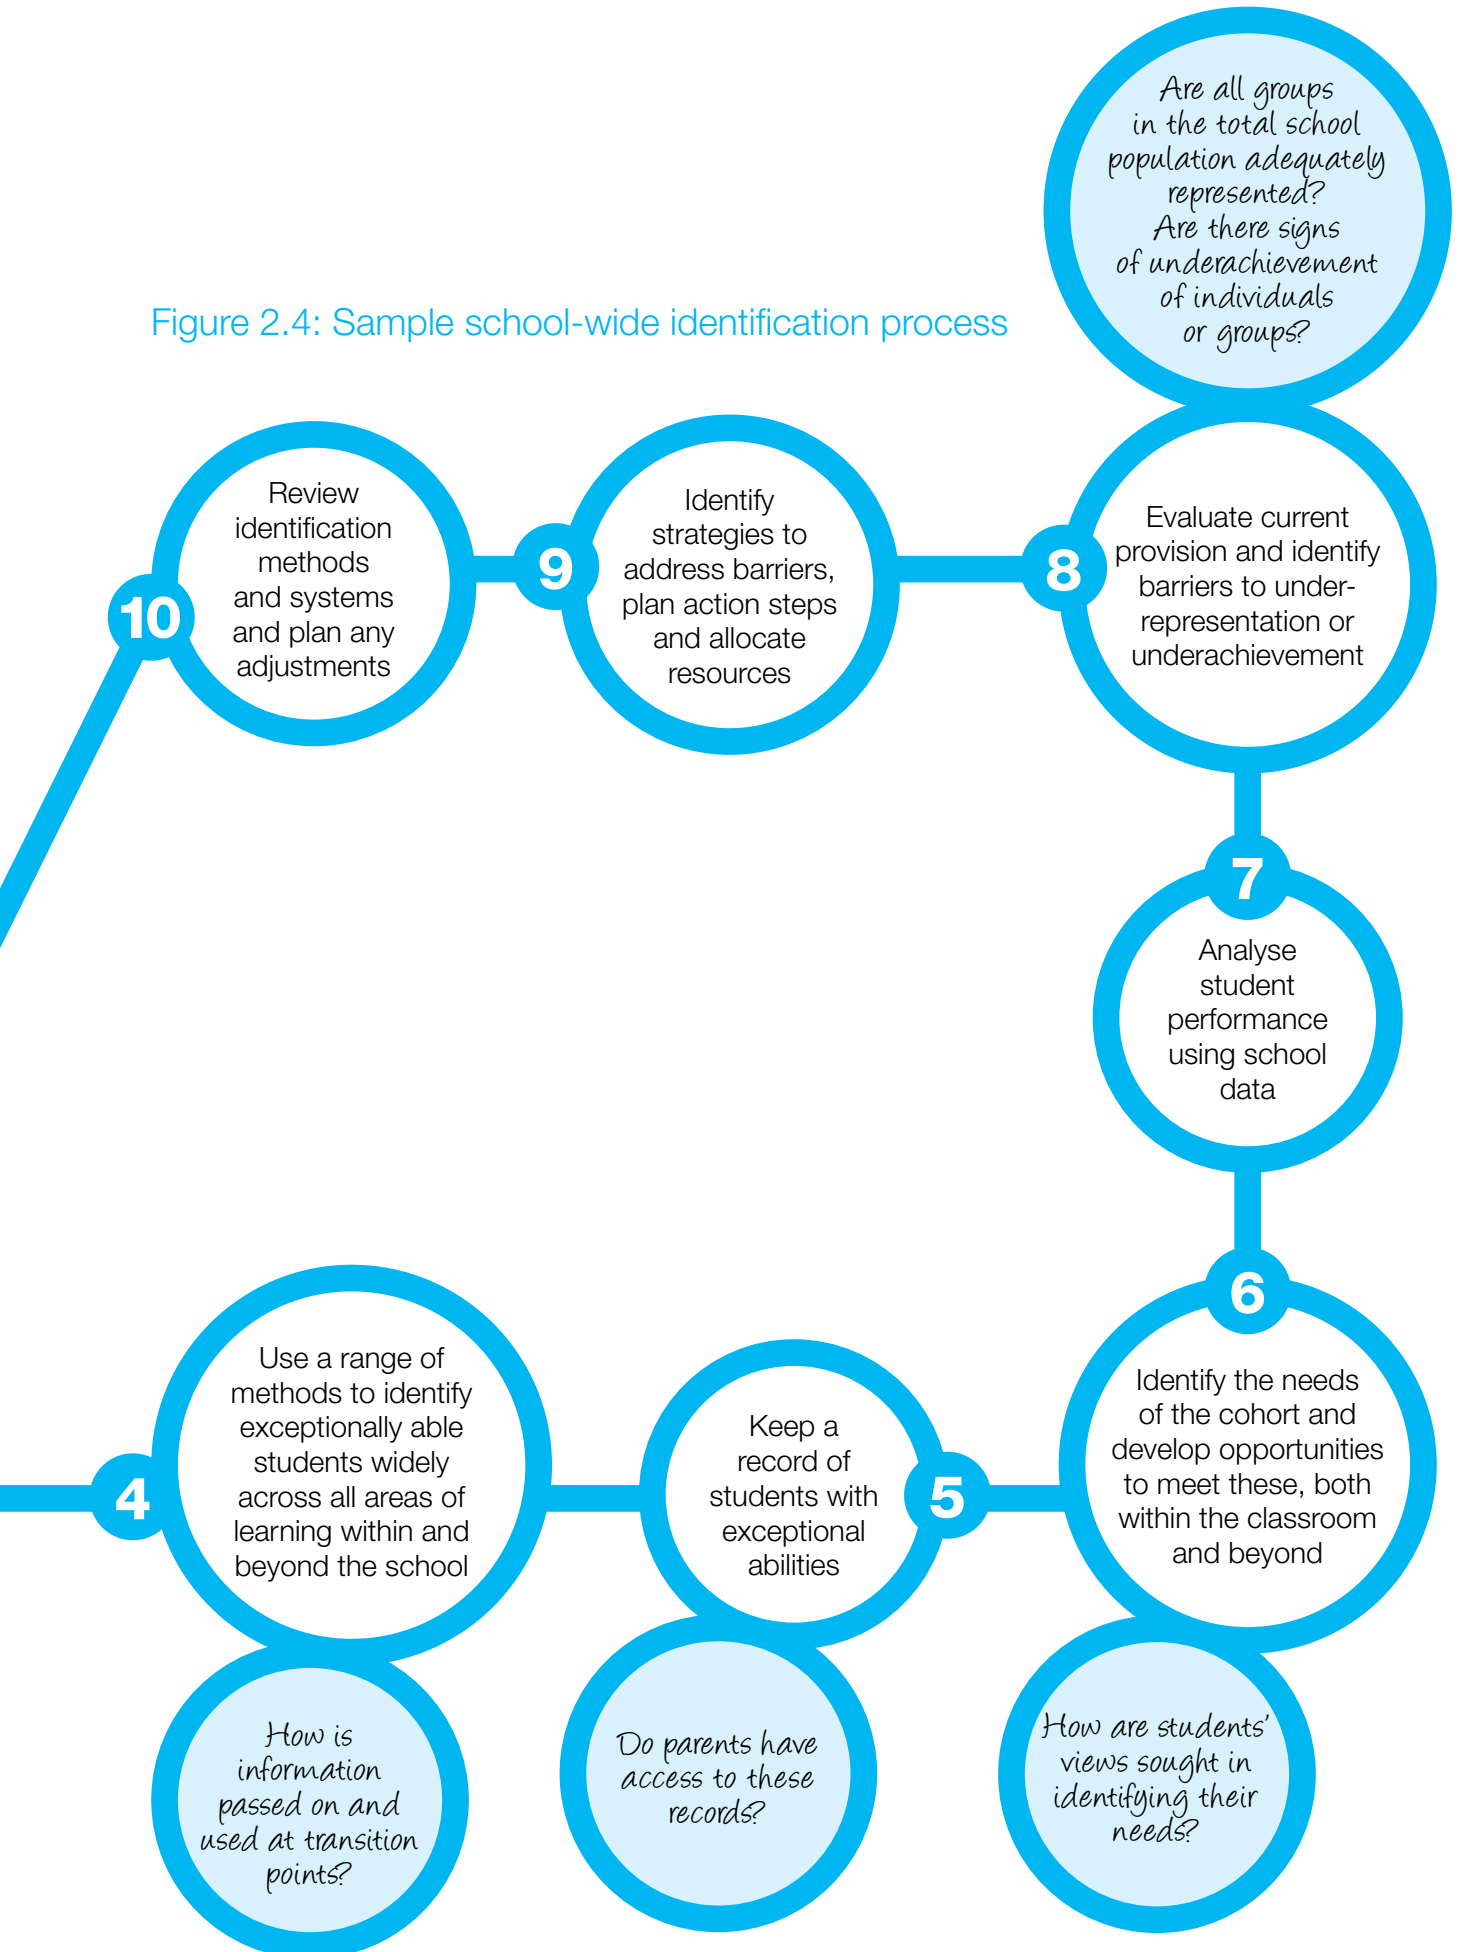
Are all groups in the total school population adequately represented? Are there signs of underachievement of individuals or groups?

Figure 2.4: Sample school-wide identification process

10

Review identification methods and systems and plan any adjustments

9

Identify strategies to address barriers, plan action steps and allocate resources

8

Evaluate current provision and identify barriers to underrepresentation or underachievement

7

Analyse student performance using school data

6

Identify the needs of the cohort and develop opportunities to meet these, both within the classroom and beyond

5

Keep a record of students with exceptional abilities

4

Use a range of methods to identify exceptionally able students widely across all areas of learning within and beyond the school

How is information passed on and used at transition points?

Do parents have access to these records?

How are students' views sought in identifying their needs?